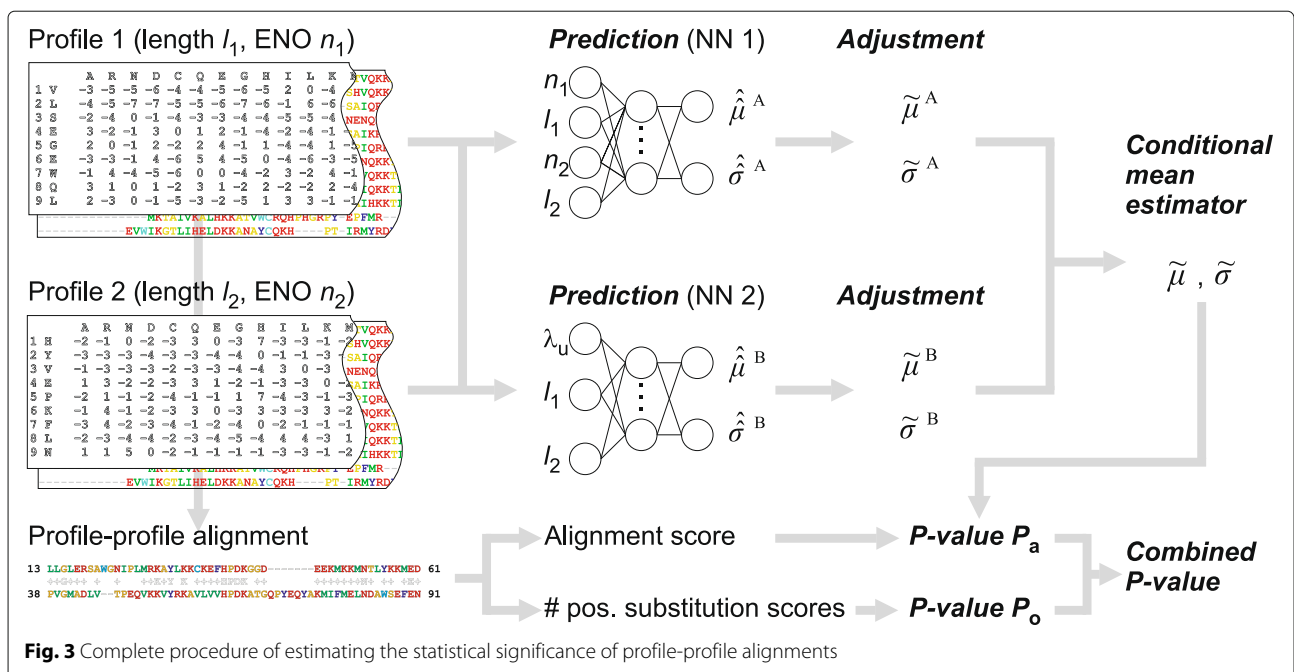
Profile 1 (length $l_1$, ENO $n_1$)

| | A | R | N | D | C | Q | E | G | H | I | L | K |
|---|---|---|---|---|---|---|---|---|---|---|---|---|
| 1 V | -3 | -5 | -5 | -6 | -4 | -4 | -5 | -6 | -5 | 2 | 0 | -4 |
| 2 L | -4 | -5 | -7 | -7 | -5 | -5 | -6 | -7 | -6 | -1 | 6 | -6 |
| 3 S | -2 | -4 | 0 | -1 | -4 | -3 | -3 | -4 | -4 | -5 | -5 | -4 |
| 4 E | 3 | -2 | -1 | 3 | 0 | 1 | 2 | -1 | -4 | -2 | -4 | -1 |
| 5 G | 2 | 0 | -1 | 2 | -2 | 2 | 4 | -1 | 1 | -4 | -4 | 1 |
| 6 E | -3 | -3 | -1 | 4 | -6 | 5 | 4 | -5 | 0 | -4 | -6 | -3 |
| 7 W | -1 | 4 | -4 | -5 | -6 | 0 | 0 | -4 | -2 | 3 | -2 | 4 |
| 8 Q | 3 | 1 | 0 | 1 | -2 | 3 | 1 | -2 | 2 | -2 | -2 | 2 |
| 9 L | 2 | -3 | 0 | -1 | -5 | -3 | -2 | -5 | 1 | 3 | 3 | -1 |

MKTAIVKALHKKATVWCRQHFHGRFY EPFMR
EVWIKGTLIHELDKKANAYCQKH PT IRMYRD

Profile 2 (length $l_2$, ENO $n_2$)

| | A | R | N | D | C | Q | E | G | H | I | L | K |
|---|---|---|---|---|---|---|---|---|---|---|---|---|
| 1 H | -2 | -1 | 0 | -2 | -3 | 3 | 0 | -3 | 7 | -3 | -3 | -1 |
| 2 Y | -3 | -3 | -3 | -4 | -3 | -3 | -4 | -4 | 0 | -1 | -1 | -3 |
| 3 V | -1 | -3 | -3 | -3 | -2 | -3 | -3 | -4 | -3 | 3 | 0 | -3 |
| 4 E | 1 | 3 | -2 | -2 | -3 | 3 | 1 | -2 | -1 | -3 | -3 | 0 |
| 5 P | -2 | 1 | -1 | -2 | -4 | -1 | -1 | 1 | 7 | -4 | -3 | -1 |
| 6 K | -1 | 4 | -1 | -2 | -3 | 3 | 0 | -3 | 3 | -3 | -3 | 3 |
| 7 F | -3 | 4 | -2 | -3 | -4 | -1 | -2 | -4 | 0 | -2 | -1 | -1 |
| 8 L | -2 | -3 | -4 | -4 | -2 | -3 | -4 | -5 | -4 | 4 | 4 | -3 |
| 9 N | 1 | 1 | 5 | 0 | -2 | -1 | -1 | -1 | -1 | -3 | -3 | -1 |

EVWIKGTLIHELDKKANAYCQKH PT IRMYRD

Prediction (NN 1)
$n_1$ $l_1$ $n_2$ $l_2$
$\hat{\hat{\mu}}^A$ $\hat{\hat{\sigma}}^A$

Adjustment
$\tilde{\mu}^A$ $\tilde{\sigma}^A$

Prediction (NN 2)
$\lambda_u$ $l_1$ $l_2$
$\hat{\hat{\mu}}^B$ $\hat{\hat{\sigma}}^B$

Adjustment
$\tilde{\mu}^B$ $\tilde{\sigma}^B$

Conditional mean estimator
$\tilde{\mu}$ , $\tilde{\sigma}$

Profile-profile alignment
13 LLGLERSAWGNIPLMRKAYLKKCKEFHPDKGGD EEKMKKMNTLYKKMED 61
38 PVGMADLV TPEQVKKVYRKAVLVVHPDKATGQPYEQYAKMIFMELNDAWSEFEN 91

Alignment score
# pos. substitution scores

P-value $P_a$
P-value $P_o$

Combined P-value

Fig. 3 Complete procedure of estimating the statistical significance of profile-profile alignments